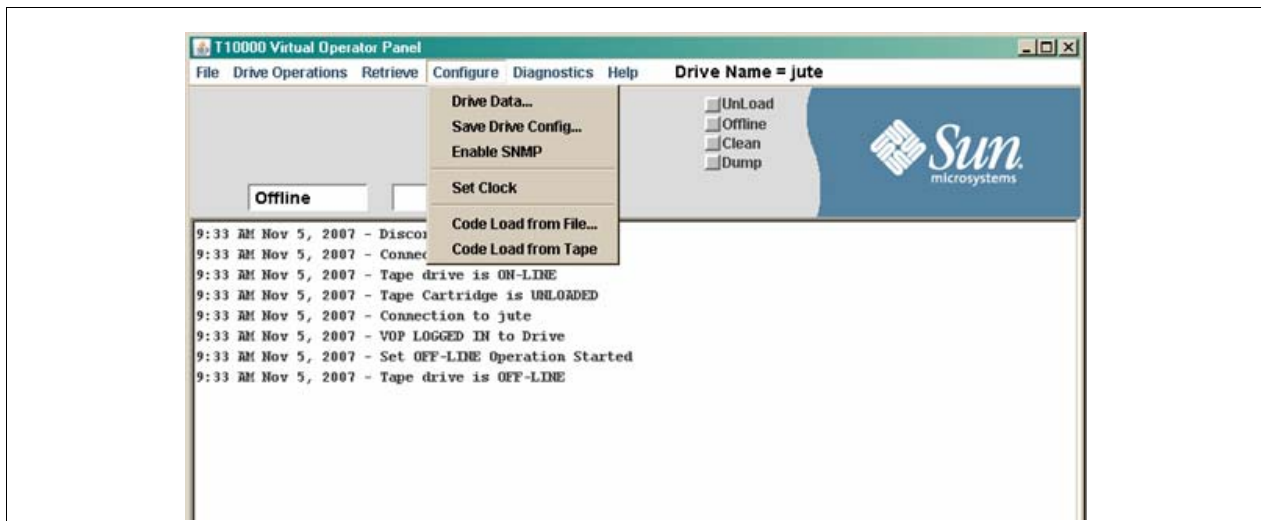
T10000 Virtual Operator Panel

File Drive Operations Retrieve Configure Diagnostics Help Drive Name = jute

Drive Data...
Save Drive Config...
Enable SNMP
Set Clock
Code Load from File...
Code Load from Tape

UnLoad
Offline
Clean
Dump

Sun microsystems

Offline

9:33 AM Nov 5, 2007 - Discon
9:33 AM Nov 5, 2007 - Connec
9:33 AM Nov 5, 2007 - Tape drive is ON-LINE
9:33 AM Nov 5, 2007 - Tape Cartridge is UNLOADED
9:33 AM Nov 5, 2007 - Connection to jute
9:33 AM Nov 5, 2007 - VOP LOGGED IN to Drive
9:33 AM Nov 5, 2007 - Set OFF-LINE Operation Started
9:33 AM Nov 5, 2007 - Tape drive is OFF-LINE